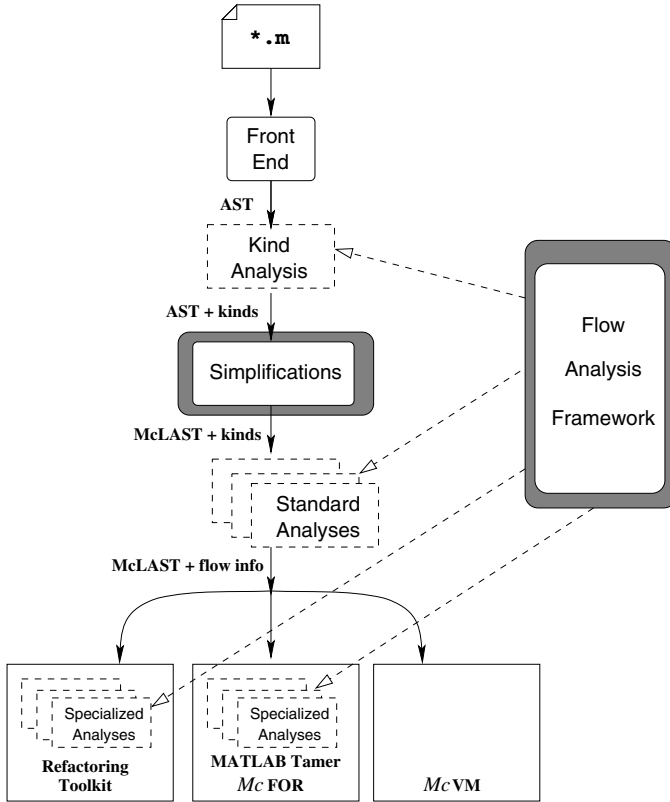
*.m

Front End

AST

Kind Analysis

AST + kinds

Simplifications

McLAST + kinds

Standard Analyses

Flow Analysis Framework

McLAST + flow info

Specialized Analyses

Refactoring Toolkit

Specialized Analyses

MATLAB Tamer

*Mc* FOR

*Mc* VM